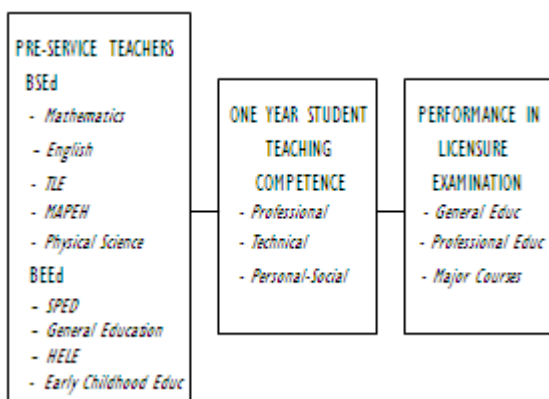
PRE-SERVICE TEACHERS
BSEd
- Mathematics
- English
- TLE
- MAPEH
- Physical Science
BEEd
- SPED
- General Education
- HELE
- Early Childhood Educ

ONE YEAR STUDENT TEACHING COMPETENCE
- Professional
- Technical
- Personal-Social

PERFORMANCE IN LICENSURE EXAMINATION
- General Educ
- Professional Educ
- Major Courses